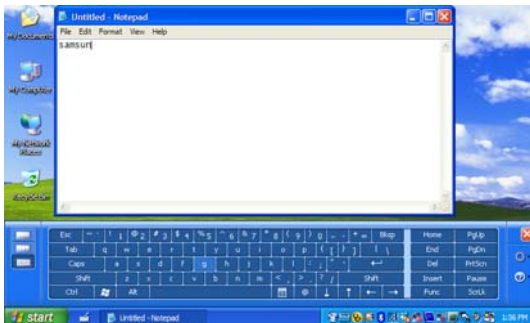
Untitled - Notepad
File Edit Format View Help
samsun

My Documents
My Computer
My Network Places
Recycle Bin

| Esc | ~ ` | ! 1 | @ 2 | # 3 | $ 4 | % 5 | ^ 6 | & 7 | * 8 | ( 9 | ) 0 | _ - | + = | Bksp |
|---|---|---|---|---|---|---|---|---|---|---|---|---|---|---|
| Tab | q | w | e | r | t | y | u | i | o | p | { [ | } ] | \| \ | |
| Caps | a | s | d | f | g | h | j | k | l | : ; | " ' | ← | | |
| Shift | z | x | c | v | b | n | m | < , | > . | ? / | Shift | | | |
| Ctrl | | Alt | | | | | | | | ↓ | ↑ | ← | → | |

| Home | PgUp |
|---|---|
| End | PgDn |
| Del | PrtScn |
| Insert | Pause |
| Func | ScrLk |

start
Untitled - Notepad
1:56 PM